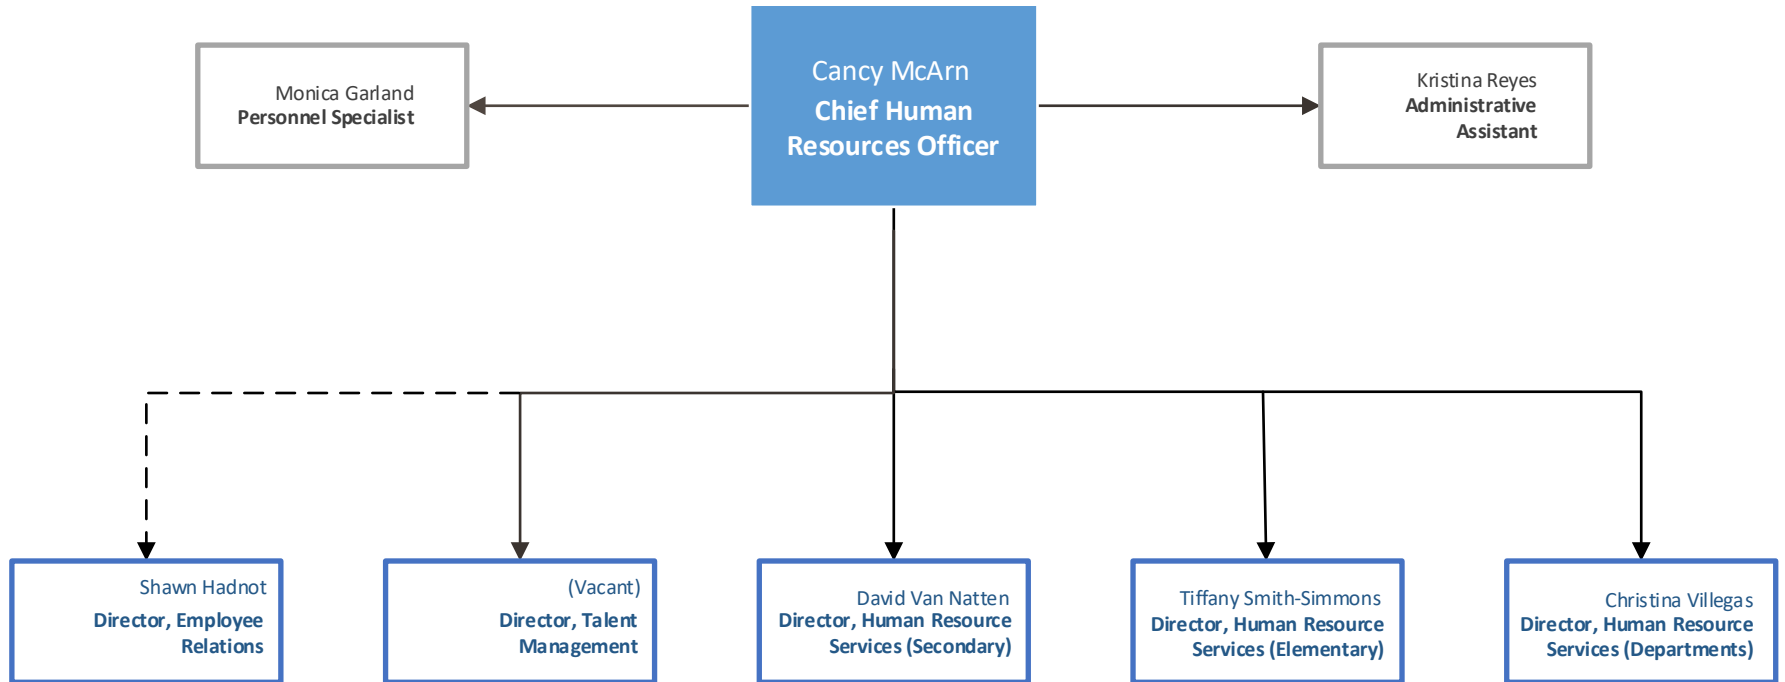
Monica Garland
Personnel Specialist

Cancy McArn
Chief Human Resources Officer

Kristina Reyes
Administrative Assistant

Shawn Hadnot
Director, Employee Relations

(Vacant)
Director, Talent Management

David Van Natten
Director, Human Resource Services (Secondary)

Tiffany Smith-Simmons
Director, Human Resource Services (Elementary)

Christina Villegas
Director, Human Resource Services (Departments)